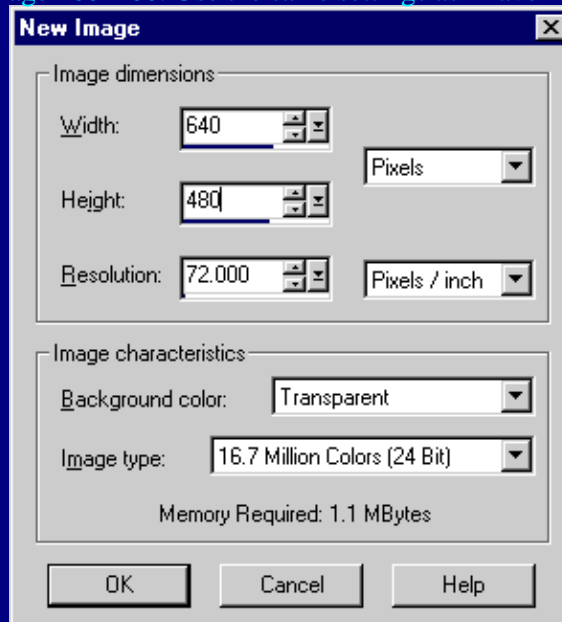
New Image

Image dimensions

Width: 640

Pixels

Height: 480

Resolution: 72.000

Pixels / inch

Image characteristics

Background color: Transparent

Image type: 16.7 Million Colors (24 Bit)

Memory Required: 1.1 MBytes

OK

Cancel

Help